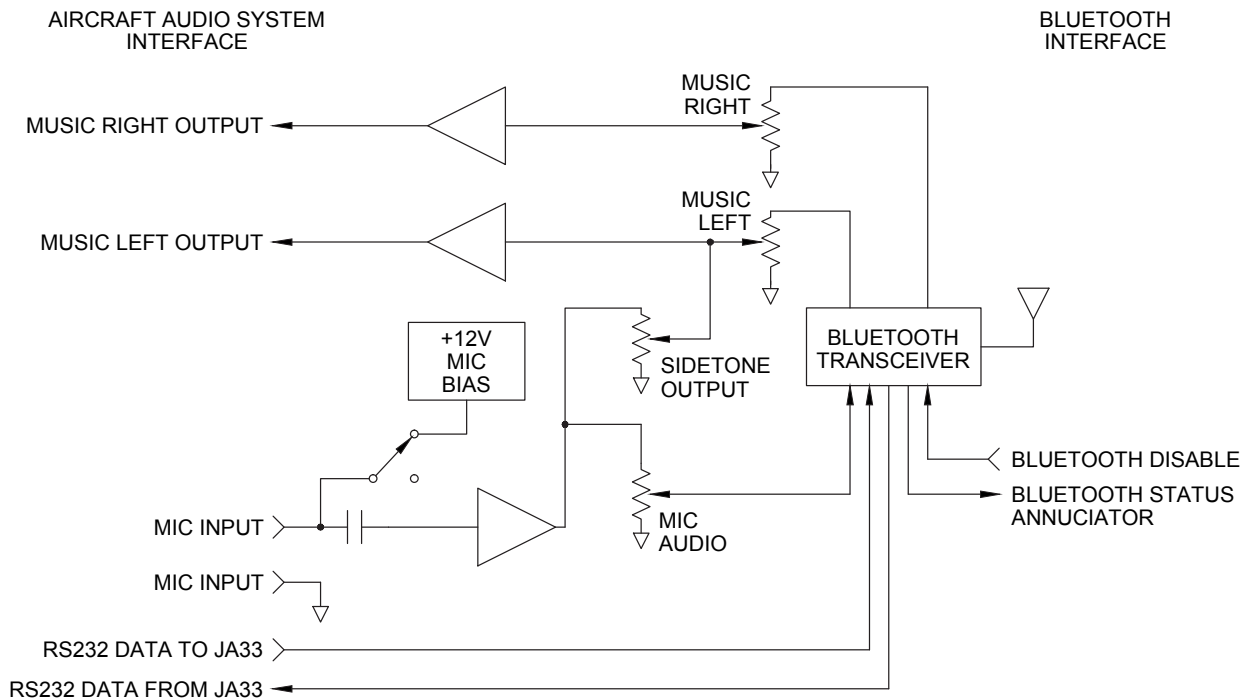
AIRCRAFT AUDIO SYSTEM INTERFACE

BLUETOOTH INTERFACE

MUSIC RIGHT

MUSIC RIGHT OUTPUT

MUSIC LEFT

MUSIC LEFT OUTPUT

+12V MIC BIAS

SIDETONE OUTPUT

BLUETOOTH TRANSCEIVER

BLUETOOTH DISABLE

BLUETOOTH STATUS ANNUCIATOR

MIC INPUT

MIC AUDIO

MIC INPUT

RS232 DATA TO JA33

RS232 DATA FROM JA33